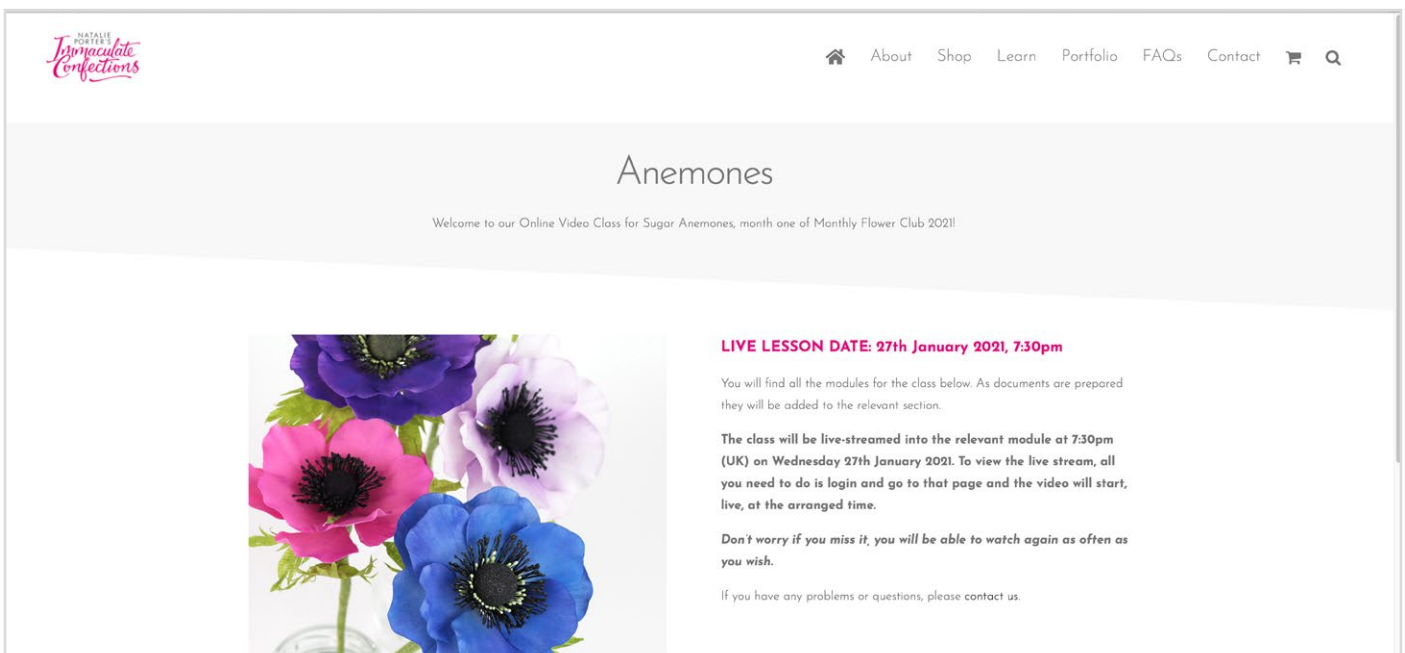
NATALIE PORTER'S Immaculate Confections

About Shop Learn Portfolio FAQs Contact

Anemones

Welcome to our Online Video Class for Sugar Anemones, month one of Monthly Flower Club 2021!

LIVE LESSON DATE: 27th January 2021, 7:30pm

You will find all the modules for the class below. As documents are prepared they will be added to the relevant section.

The class will be live-streamed into the relevant module at 7:30pm (UK) on Wednesday 27th January 2021. To view the live stream, all you need to do is login and go to that page and the video will start, live, at the arranged time.

Don't worry if you miss it, you will be able to watch again as often as you wish.

If you have any problems or questions, please contact us.